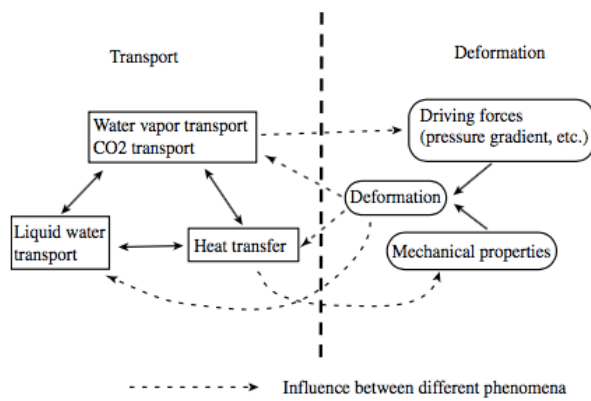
Transport

Deformation

Water vapor transport
CO2 transport

Driving forces
(pressure gradient, etc.)

Deformation

Liquid water transport

Heat transfer

Mechanical properties

Influence between different phenomena